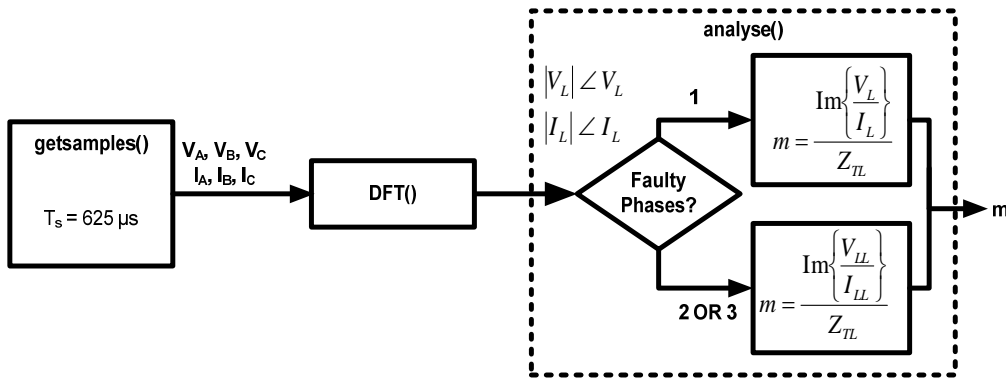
getsamples()

$T_s$ = 625 µs

$V_A$, $V_B$, $V_C$
$I_A$, $I_B$, $I_C$

DFT()

analyse()

$|V_L| \angle V_L$
$|I_L| \angle I_L$

Faulty Phases?

1

2 OR 3

$m = \frac{\text{Im}\left\{\frac{V_L}{I_L}\right\}}{Z_{TL}}$

$m = \frac{\text{Im}\left\{\frac{V_{LL}}{I_{LL}}\right\}}{Z_{TL}}$

m